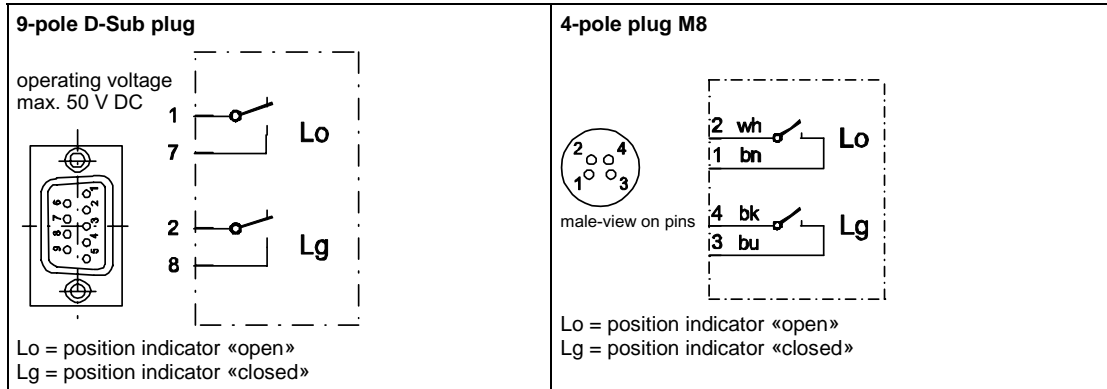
| 9-pole D-Sub plug | 4-pole plug M8 |
|---|---|
| operating voltage max. 50 V DC<br>1<br>7<br>Lo<br>2<br>8<br>Lg<br>Lo = position indicator «open»<br>Lg = position indicator «closed» | 2 4<br>1 3<br>male-view on pins<br>2 wh<br>1 bn<br>Lo<br>4 bk<br>3 bu<br>Lg<br>Lo = position indicator «open»<br>Lg = position indicator «closed» |